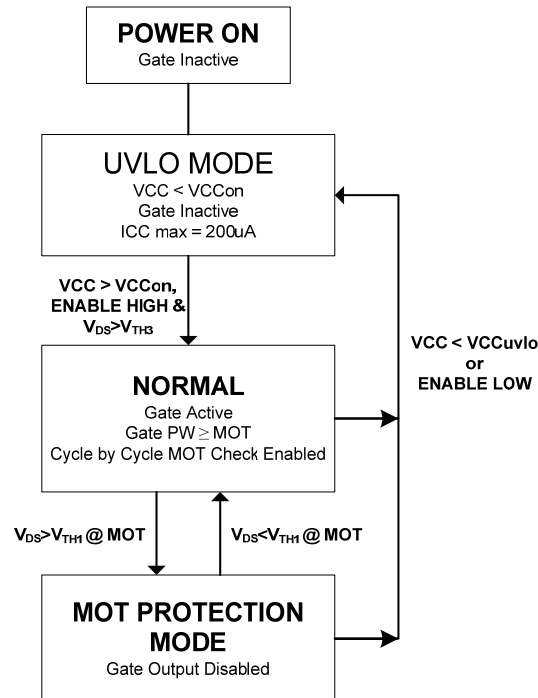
POWER ON
Gate Inactive

UVLO MODE
VCC < VCCon
Gate Inactive
ICC max = 200uA

VCC > VCCon, ENABLE HIGH & $V_{DS}>V_{TH3}$

VCC < VCCuvlo
or
ENABLE LOW

NORMAL
Gate Active
Gate PW $\geq$ MOT
Cycle by Cycle MOT Check Enabled

$V_{DS}>V_{TH1}$ @ MOT

$V_{DS}<V_{TH1}$ @ MOT

MOT PROTECTION MODE
Gate Output Disabled